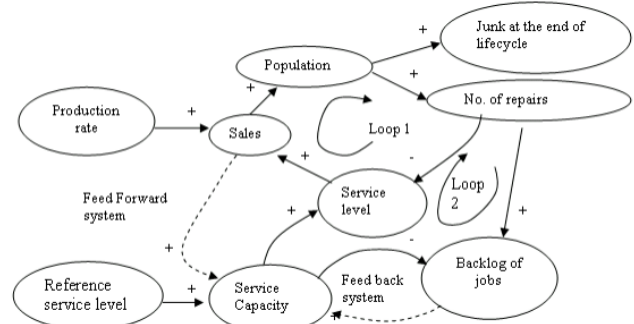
Junk at the end of lifecycle

Population

+

+

+

Production rate

+

Sales

Loop 1

No. of repairs

+

-

Service level

Loop 2

Feed Forward system

+

+

-

+

Reference service level

+

Service Capacity

Feed back system

Backlog of jobs